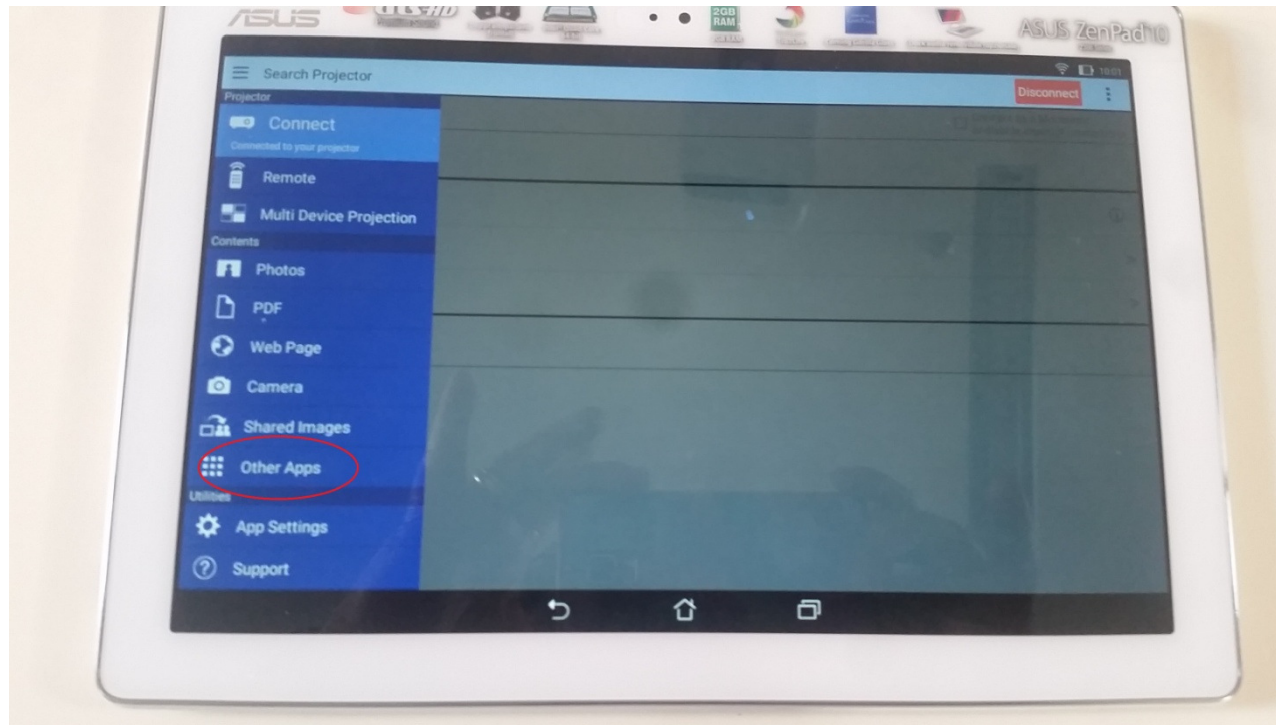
ASUS

2GB RAM

ASUS ZenPad 10

Search Projector

18:01

Disconnect

Projector

Connect

Connected to your projector

Remote

Multi Device Projection

Contents

Photos

PDF

Web Page

Camera

Shared Images

Other Apps

Utilities

App Settings

Support